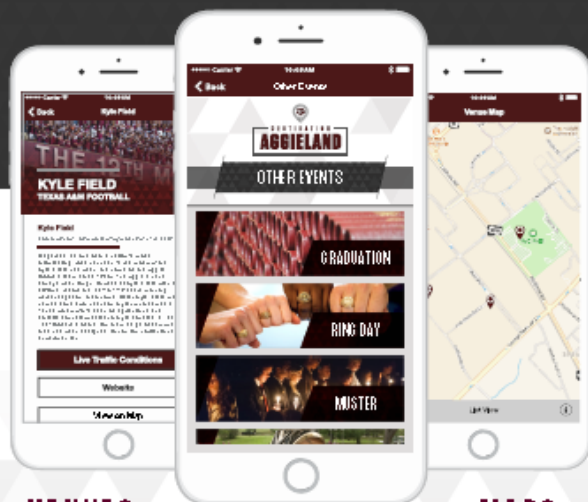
Back
Kyle Field
THE 12TH M
KYLE FIELD
TEXAS A&M FOOTBALL
Kyle Field
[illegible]
Live Traffic Conditions
Website
View on Map

Carrier
10:48 AM
Back
Other Events
DESTINATION
AGGIELAND
OTHER EVENTS
GRADUATION
RING DAY
MUSTER

10:48 AM
Venue Map
List View